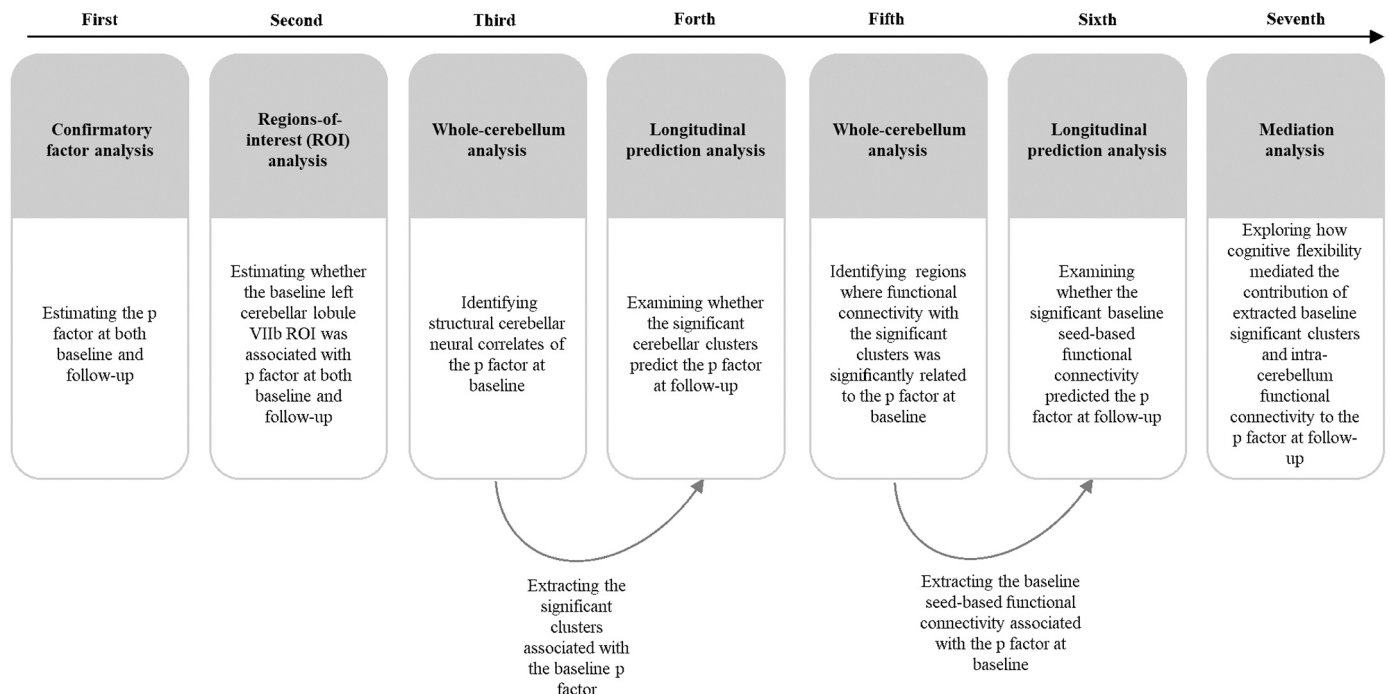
First

Second

Third

Forth

Fifth

Sixth

Seventh

Confirmatory factor analysis

Estimating the p factor at both baseline and follow-up

Regions-of-interest (ROI) analysis

Estimating whether the baseline left cerebellar lobule VIIb ROI was associated with p factor at both baseline and follow-up

Whole-cerebellum analysis

Identifying structural cerebellar neural correlates of the p factor at baseline

Longitudinal prediction analysis

Examining whether the significant cerebellar clusters predict the p factor at follow-up

Whole-cerebellum analysis

Identifying regions where functional connectivity with the significant clusters was significantly related to the p factor at baseline

Longitudinal prediction analysis

Examining whether the significant baseline seed-based functional connectivity predicted the p factor at follow-up

Mediation analysis

Exploring how cognitive flexibility mediated the contribution of extracted baseline significant clusters and intra-cerebellum functional connectivity to the p factor at follow-up

Extracting the significant clusters associated with the baseline p factor

Extracting the baseline seed-based functional connectivity associated with the p factor at baseline